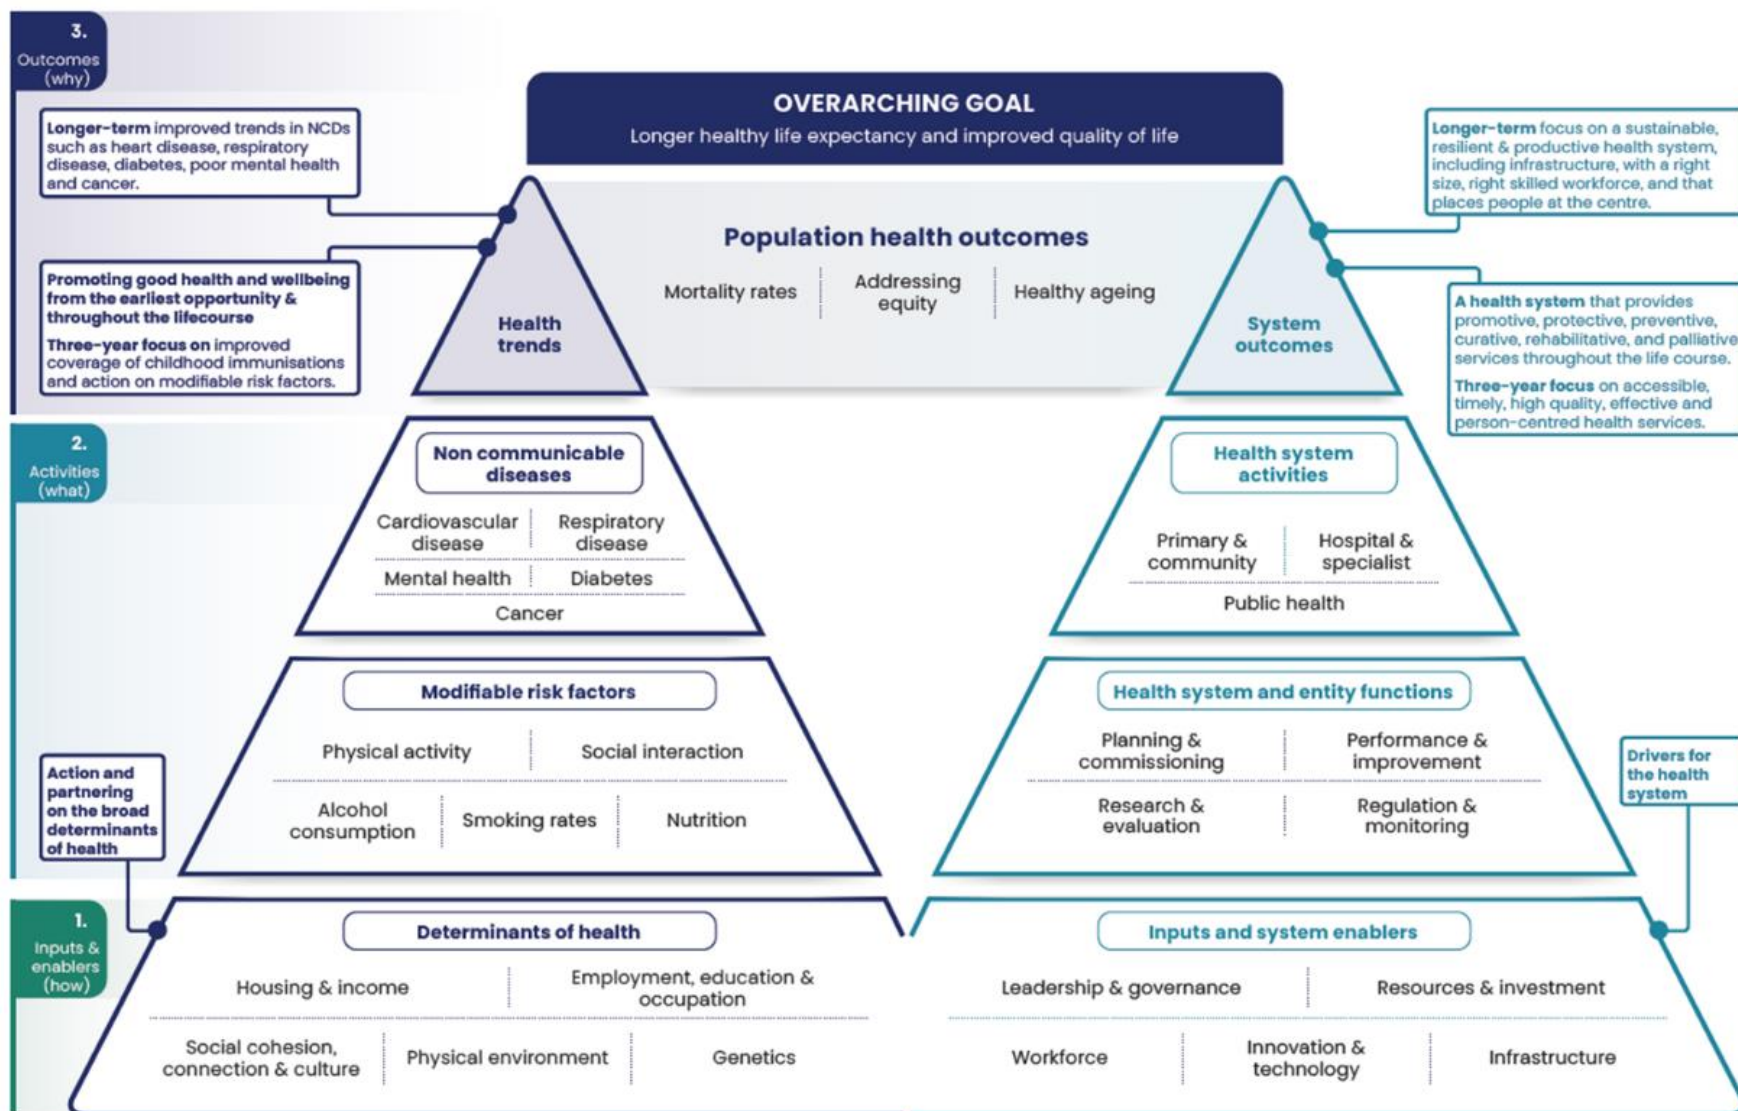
3.
Outcomes
(why)

Longer-term improved trends in NCDs such as heart disease, respiratory disease, diabetes, poor mental health and cancer.

Promoting good health and wellbeing from the earliest opportunity & throughout the lifecourse

Three-year focus on improved coverage of childhood immunisations and action on modifiable risk factors.

OVERARCHING GOAL
Longer healthy life expectancy and improved quality of life

Health trends

Population health outcomes

Mortality rates | Addressing equity | Healthy ageing

System outcomes

Longer-term focus on a sustainable, resilient & productive health system, including infrastructure, with a right size, right skilled workforce, and that places people at the centre.

A health system that provides promotive, protective, preventive, curative, rehabilitative, and palliative services throughout the life course.

Three-year focus on accessible, timely, high quality, effective and person-centred health services.

2.
Activities
(what)

Non communicable diseases

Cardiovascular disease | Respiratory disease
Mental health | Diabetes
Cancer

Health system activities

Primary & community | Hospital & specialist
Public health

Action and partnering on the broad determinants of health

Modifiable risk factors

Physical activity | Social interaction
Alcohol consumption | Smoking rates | Nutrition

Health system and entity functions

Planning & commissioning | Performance & improvement
Research & evaluation | Regulation & monitoring

Drivers for the health system

1.
Inputs & enablers
(how)

Determinants of health

Housing & income | Employment, education & occupation
Social cohesion, connection & culture | Physical environment | Genetics

Inputs and system enablers

Leadership & governance | Resources & investment
Workforce | Innovation & technology | Infrastructure